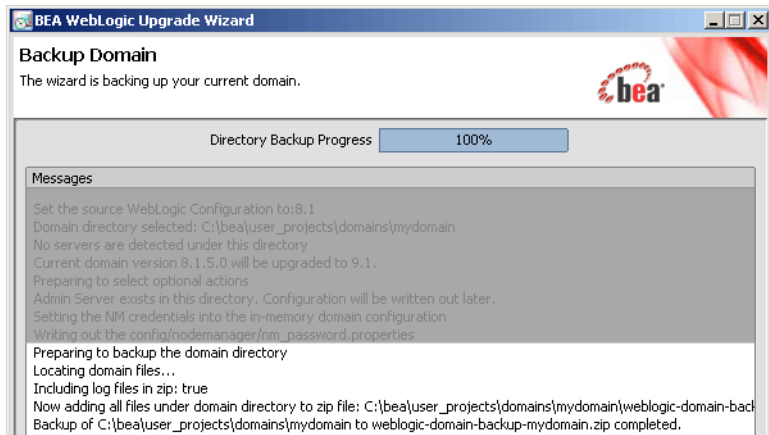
BEA WebLogic Upgrade Wizard

Backup Domain
The wizard is backing up your current domain.

bea

Directory Backup Progress 100%

Messages

Set the source WebLogic Configuration to:8.1
Domain directory selected: C:\bea\user_projects\domains\mydomain
No servers are detected under this directory
Current domain version 8.1.5.0 will be upgraded to 9.1.
Preparing to select optional actions
Admin Server exists in this directory. Configuration will be written out later.
Setting the NM credentials into the in-memory domain configuration
Writing out the config/nodemanager/nm_password.properties
Preparing to backup the domain directory
Locating domain files...
Including log files in zip: true
Now adding all files under domain directory to zip file: C:\bea\user_projects\domains\mydomain\weblogic-domain-back
Backup of C:\bea\user_projects\domains\mydomain to weblogic-domain-backup-mydomain.zip completed.